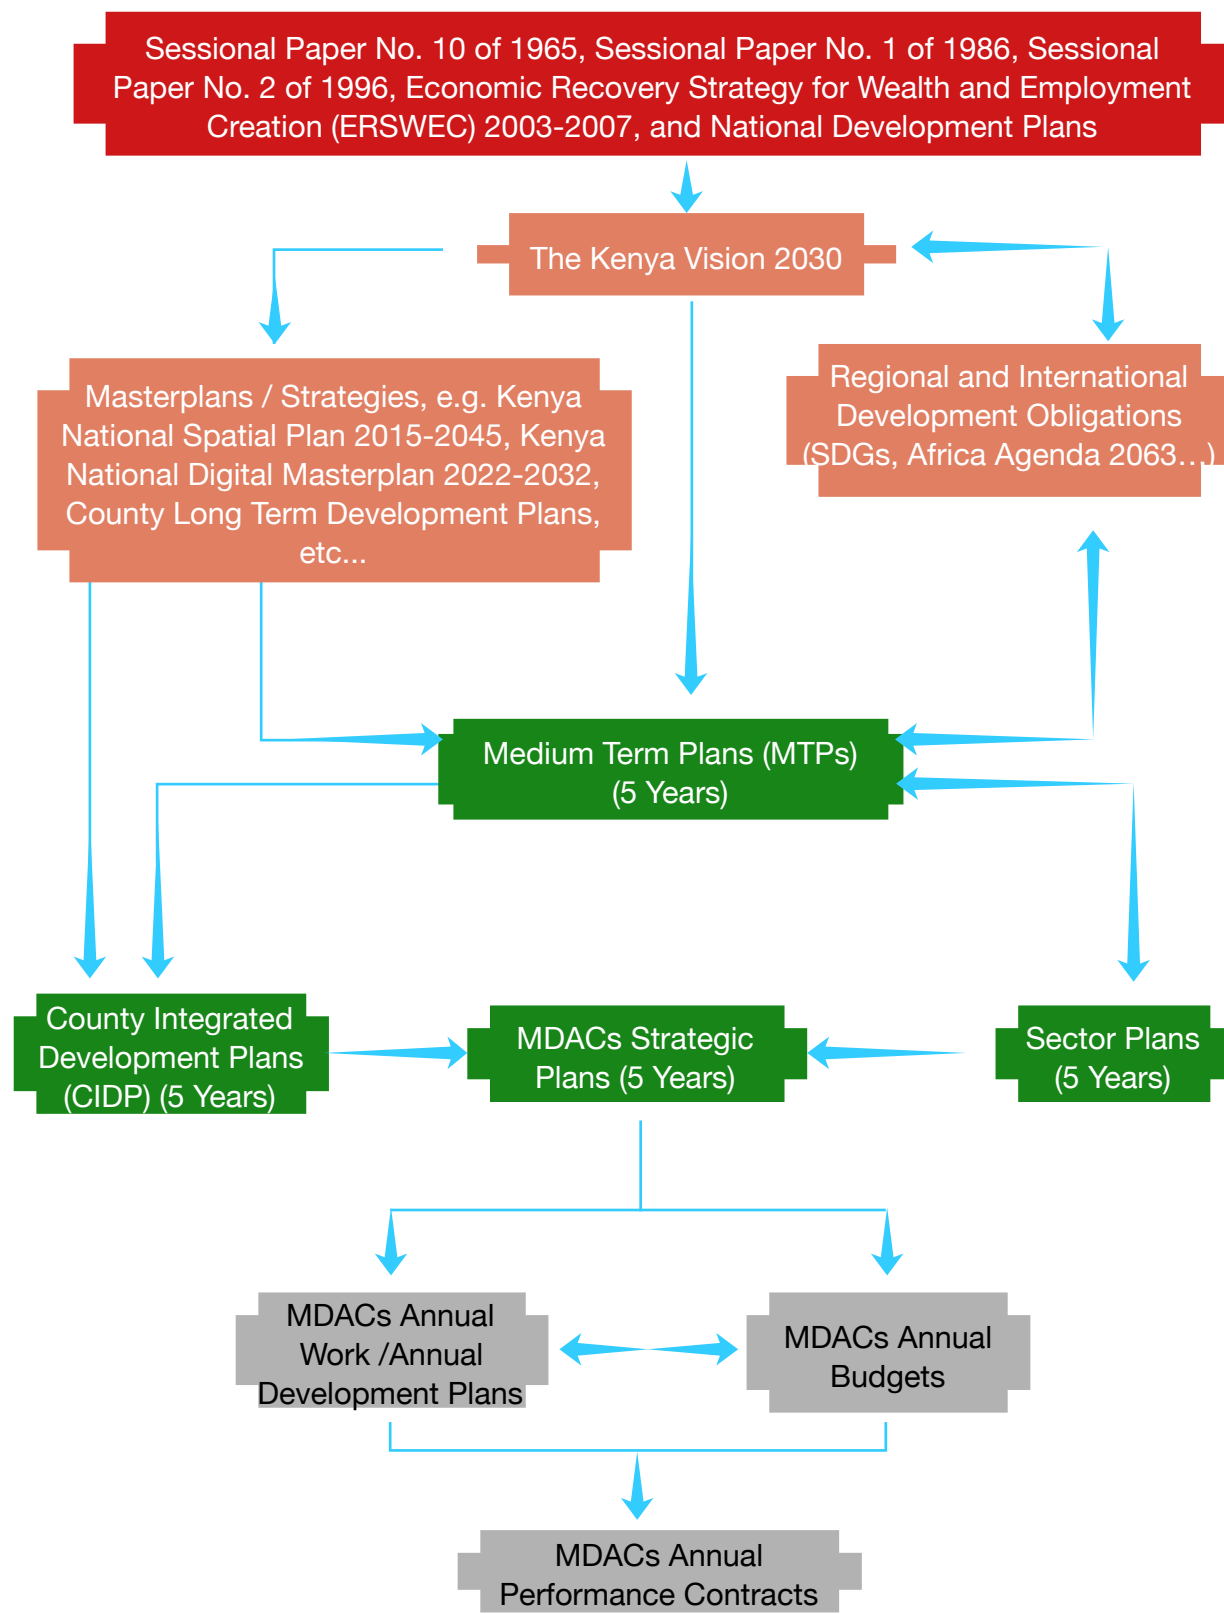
Sessional Paper No. 10 of 1965, Sessional Paper No. 1 of 1986, Sessional Paper No. 2 of 1996, Economic Recovery Strategy for Wealth and Employment Creation (ERSWEC) 2003-2007, and National Development Plans

The Kenya Vision 2030

Masterplans / Strategies, e.g. Kenya National Spatial Plan 2015-2045, Kenya National Digital Masterplan 2022-2032, County Long Term Development Plans, etc...

Regional and International Development Obligations (SDGs, Africa Agenda 2063...)

Medium Term Plans (MTPs) (5 Years)

County Integrated Development Plans (CIDP) (5 Years)

MDACs Strategic Plans (5 Years)

Sector Plans (5 Years)

MDACs Annual Work /Annual Development Plans

MDACs Annual Budgets

MDACs Annual Performance Contracts